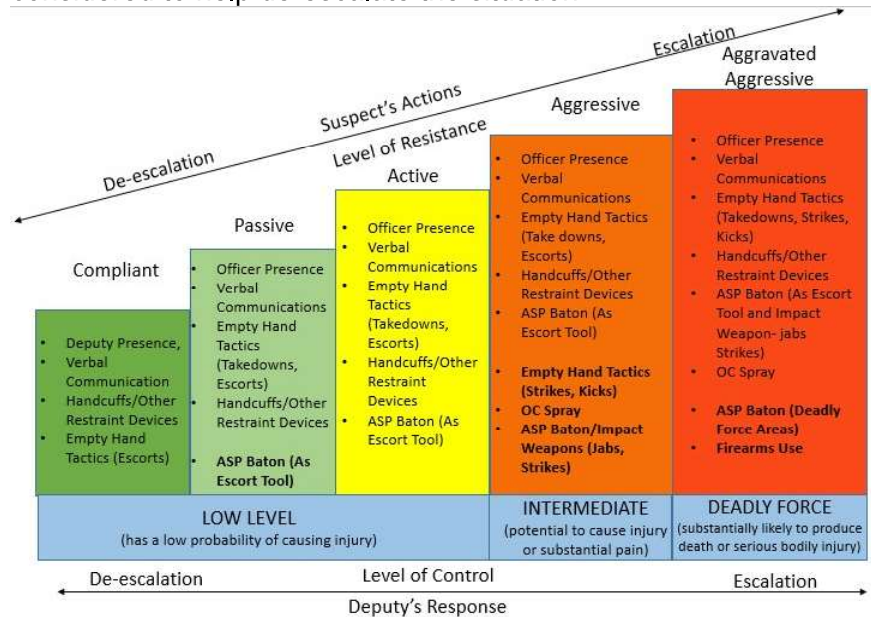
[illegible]

Escalation

Suspect's Actions

De-escalation

Level of Resistance

Aggravated Aggressive

Aggressive

Active

Passive

Compliant

- Deputy Presence,
- Verbal Communication
- Handcuffs/Other Restraint Devices
- Empty Hand Tactics (Escorts)

- Officer Presence
- Verbal Communications
- Empty Hand Tactics (Takedowns, Escorts)
- Handcuffs/Other Restraint Devices
- **ASP Baton (As Escort Tool)**

- Officer Presence
- Verbal Communications
- Empty Hand Tactics (Takedowns, Escorts)
- Handcuffs/Other Restraint Devices
- ASP Baton (As Escort Tool)

- Officer Presence
- Verbal Communications
- Empty Hand Tactics (Take downs, Escorts)
- Handcuffs/Other Restraint Devices
- ASP Baton (As Escort Tool)
- **Empty Hand Tactics (Strikes, Kicks)**
- **OC Spray**
- **ASP Baton/Impact Weapons (Jabs, Strikes)**

- Officer Presence
- Verbal Communications
- Empty Hand Tactics (Takedowns, Strikes, Kicks)
- Handcuffs/Other Restraint Devices
- ASP Baton (As Escort Tool and Impact Weapon- jabs Strikes)
- OC Spray
- **ASP Baton (Deadly Force Areas)**
- **Firearms Use**

LOW LEVEL
(has a low probability of causing injury)

INTERMEDIATE
(potential to cause injury or substantial pain)

DEADLY FORCE
(substantially likely to produce death or serious bodily injury)

De-escalation

Level of Control

Escalation

Deputy's Response